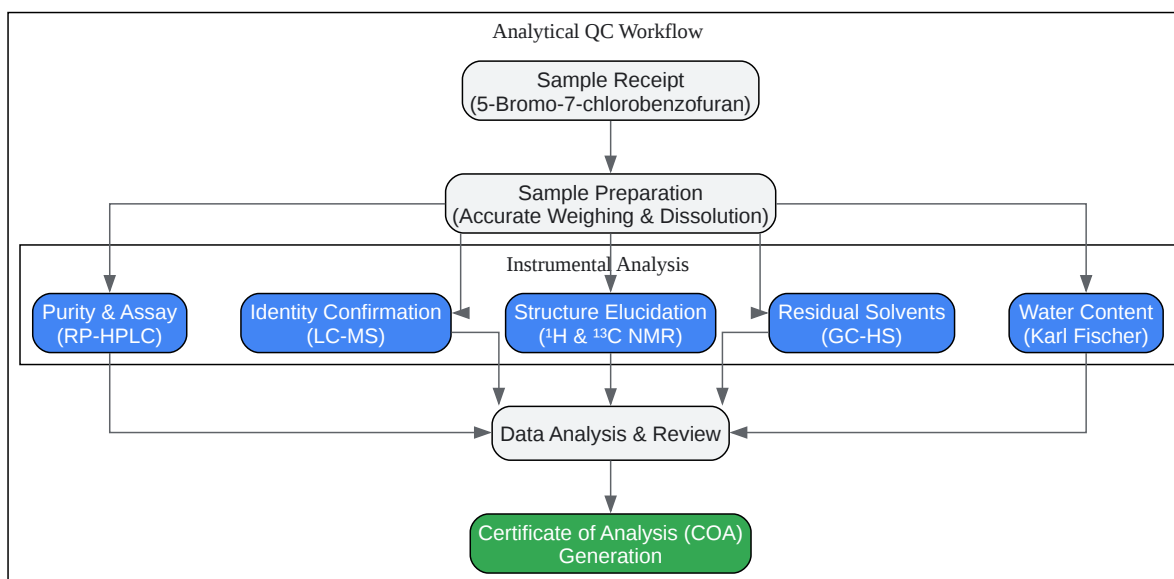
Analytical QC Workflow

Sample Receipt
(5-Bromo-7-chlorobenzofuran)

Sample Preparation
(Accurate Weighing & Dissolution)

Instrumental Analysis

Purity & Assay
(RP-HPLC)

Identity Confirmation
(LC-MS)

Structure Elucidation
($^1$H & $^{13}$C NMR)

Residual Solvents
(GC-HS)

Water Content
(Karl Fischer)

Data Analysis & Review

Certificate of Analysis (COA)
Generation